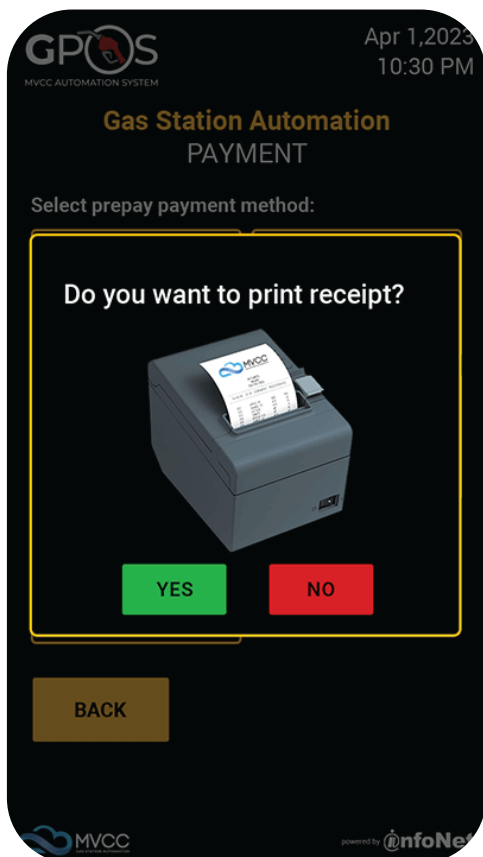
GPOS
MVCC AUTOMATION SYSTEM

Apr 1,2023
10:30 PM

Gas Station Automation
PAYMENT

Select prepay payment method:

Do you want to print receipt?

MVCC

YES

NO

BACK

MVCC
GAS STATION AUTOMATION

powered by infoNet